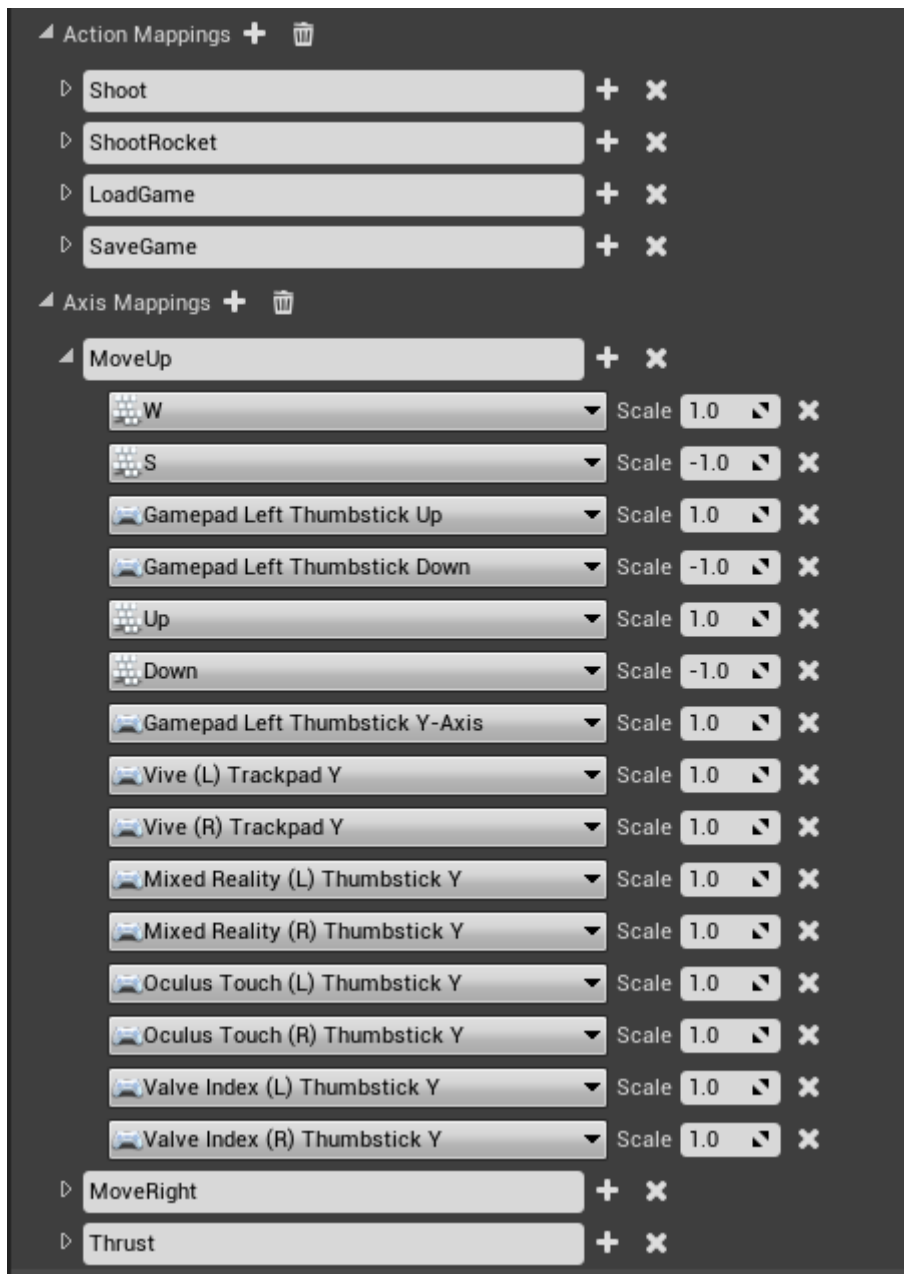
Action Mappings

Shoot

ShootRocket

LoadGame

SaveGame

Axis Mappings

MoveUp

W Scale 1.0

S Scale -1.0

Gamepad Left Thumbstick Up Scale 1.0

Gamepad Left Thumbstick Down Scale -1.0

Up Scale 1.0

Down Scale -1.0

Gamepad Left Thumbstick Y-Axis Scale 1.0

Vive (L) Trackpad Y Scale 1.0

Vive (R) Trackpad Y Scale 1.0

Mixed Reality (L) Thumbstick Y Scale 1.0

Mixed Reality (R) Thumbstick Y Scale 1.0

Oculus Touch (L) Thumbstick Y Scale 1.0

Oculus Touch (R) Thumbstick Y Scale 1.0

Valve Index (L) Thumbstick Y Scale 1.0

Valve Index (R) Thumbstick Y Scale 1.0

MoveRight

Thrust